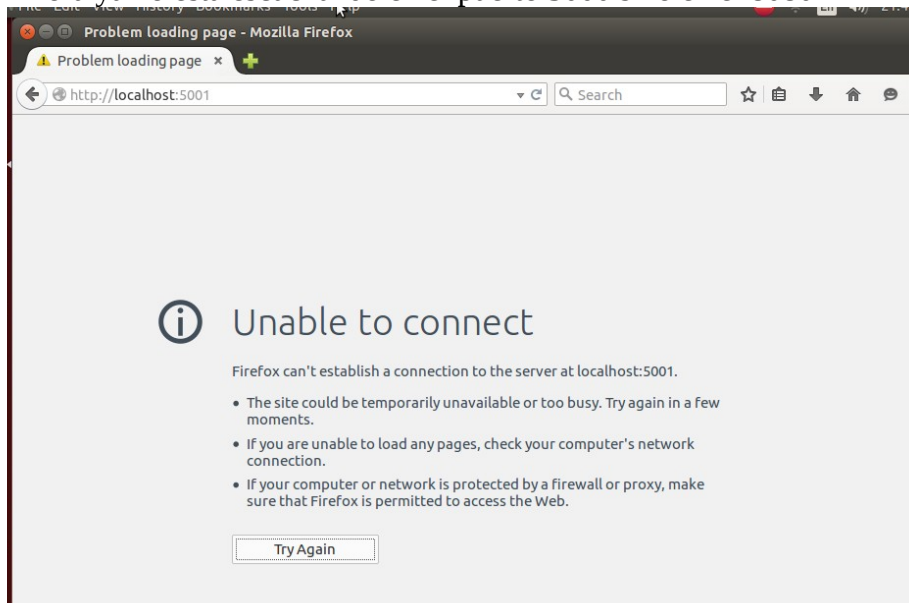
File Edit View History Bookmarks Tools Help

Problem loading page - Mozilla Firefox

Problem loading page ×

http://localhost:5001

Search

Unable to connect

Firefox can't establish a connection to the server at localhost:5001.

• The site could be temporarily unavailable or too busy. Try again in a few moments.

• If you are unable to load any pages, check your computer's network connection.

• If your computer or network is protected by a firewall or proxy, make sure that Firefox is permitted to access the Web.

Try Again